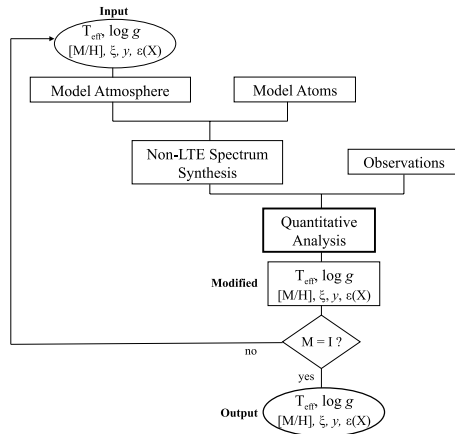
Input

$T_{\mathrm{eff}}$, $\log g$
[M/H], $\xi$, $y$, $\varepsilon(X)$

Model Atmosphere

Model Atoms

Non-LTE Spectrum Synthesis

Observations

Quantitative Analysis

Modified

$T_{\mathrm{eff}}$, $\log g$
[M/H], $\xi$, $y$, $\varepsilon(X)$

M = I ?

no

yes

Output

$T_{\mathrm{eff}}$, $\log g$
[M/H], $\xi$, $y$, $\varepsilon(X)$